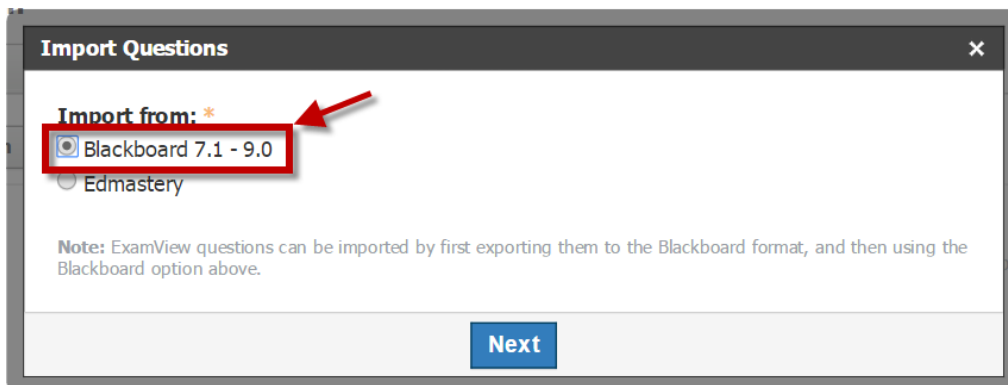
Import Questions ×

Import from: *

Blackboard 7.1 - 9.0

Edmastery

Note: ExamView questions can be imported by first exporting them to the Blackboard format, and then using the Blackboard option above.

Next